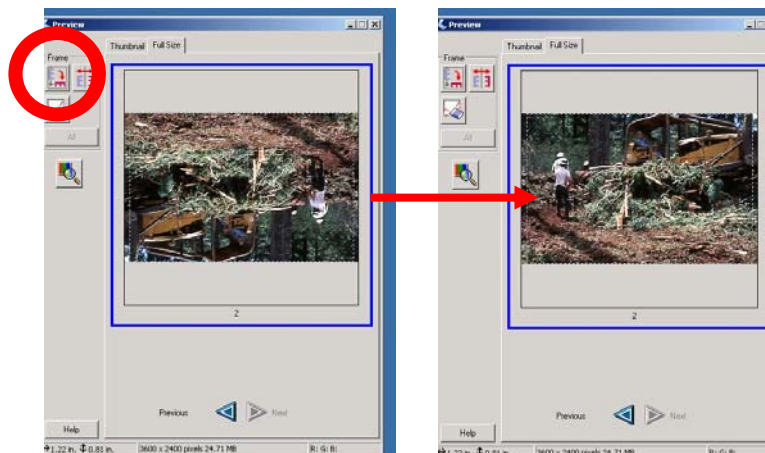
Preview

Thumbnail Full Size

Frame

All

2

Previous Next

Help

1.22 in. 0.83 in. 3600 x 2400 pixels 24.71 MB R: G: B:

Preview

Thumbnail Full Size

Frame

All

2

Previous Next

Help

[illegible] 3600 x 2400 pixels 24.71 MB R: G: B: